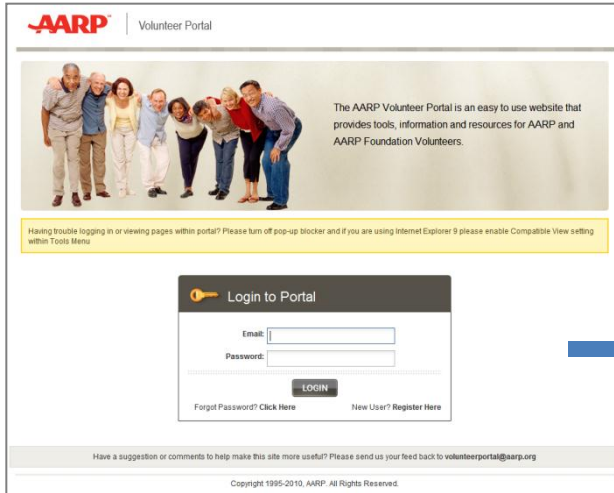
AARP Volunteer Portal

The AARP Volunteer Portal is an easy to use website that provides tools, information and resources for AARP and AARP Foundation Volunteers.

Having trouble logging in or viewing pages within portal? Please turn off pop-up blocker and if you are using Internet Explorer 9 please enable Compatible View setting within Tools Menu

Login to Portal

Email:

Password:

LOGIN

Forgot Password? Click Here

New User? Register Here

Have a suggestion or comments to help make this site more useful? Please send us your feed back to volunteerportal@aarp.org

Copyright 1995-2010, AARP. All Rights Reserved.